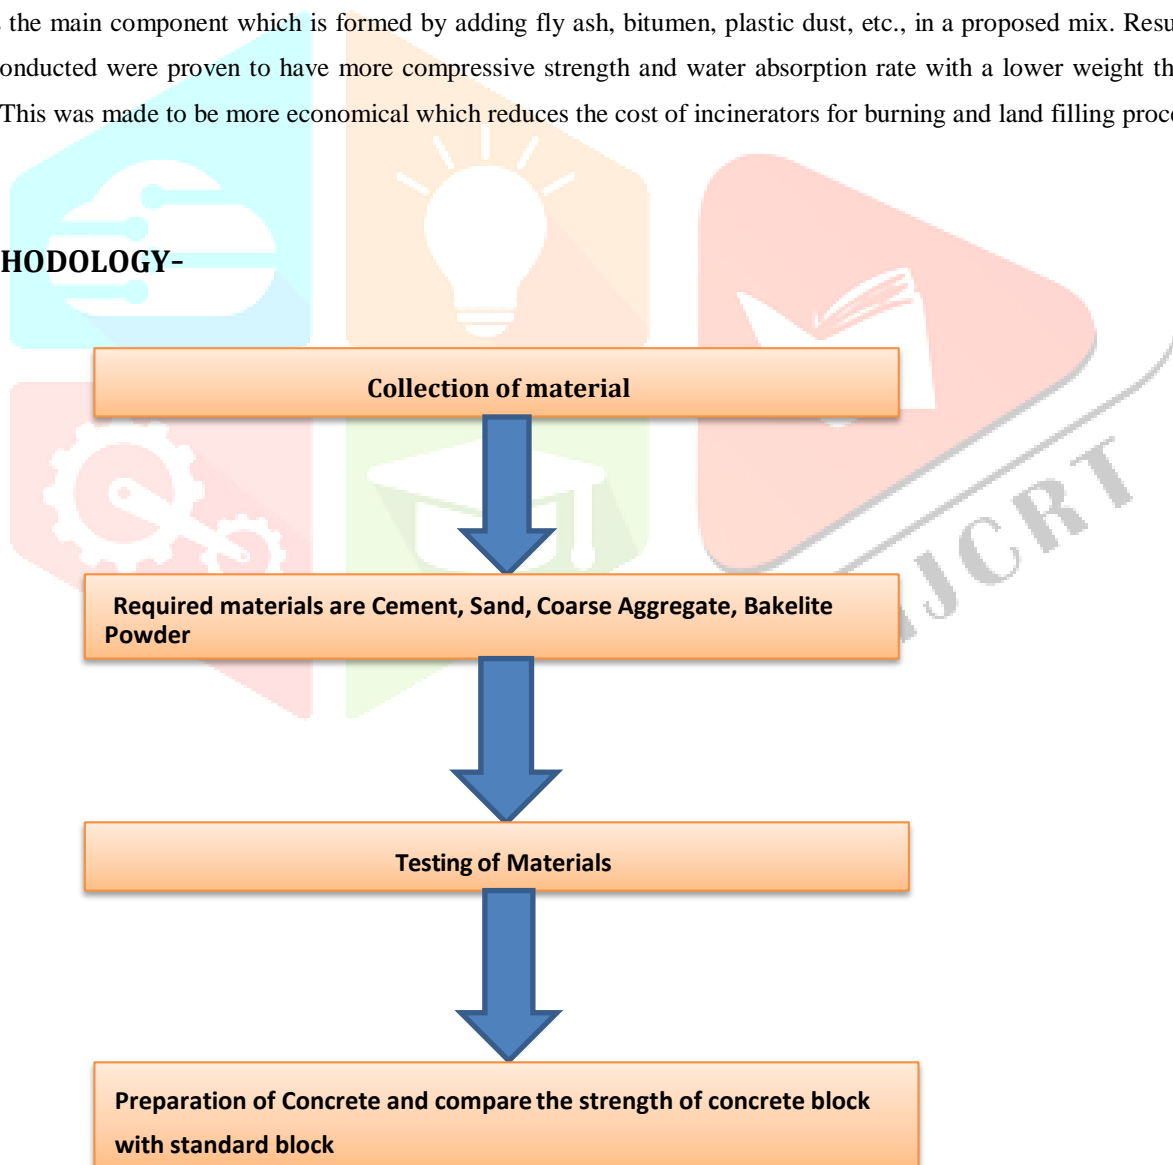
s the main component which is formed by adding fly ash, bitumen, plastic dust, etc., in a proposed mix. Resu onducted were proven to have more compressive strength and water absorption rate with a lower weight th This was made to be more economical which reduces the cost of incinerators for burning and land filling proc

HODOLOGY-

Collection of material

Required materials are Cement, Sand, Coarse Aggregate, Bakelite Powder

Testing of Materials

Preparation of Concrete and compare the strength of concrete block with standard block

IJCRT